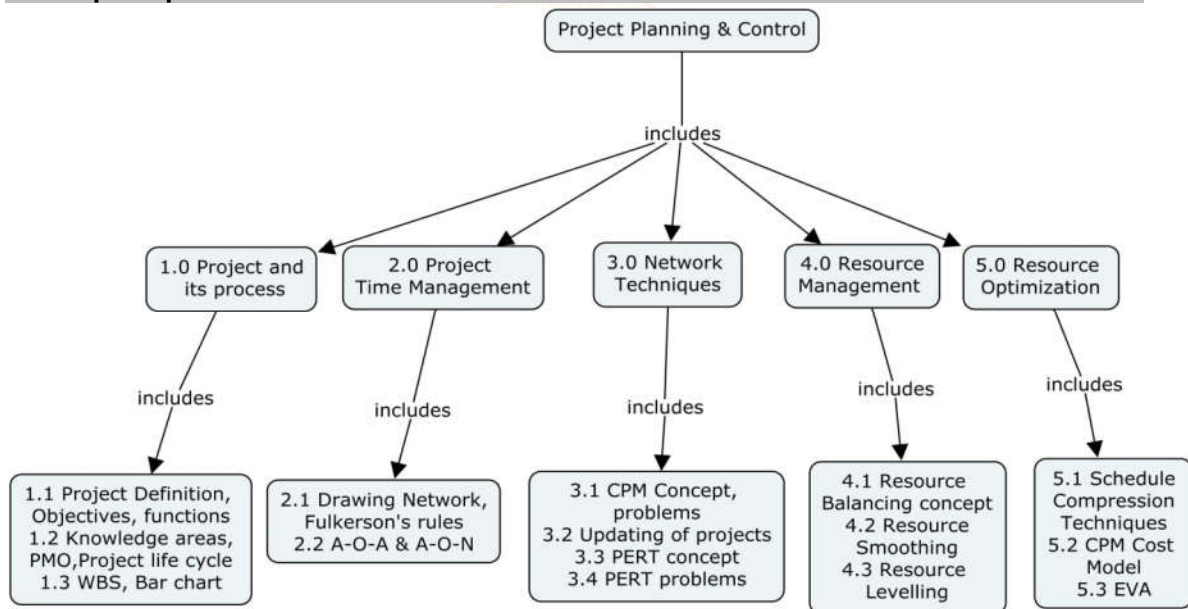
Project Planning & Control

includes

1.0 Project and its process

includes

1.1 Project Definition, Objectives, functions
1.2 Knowledge areas, PMO,Project life cycle
1.3 WBS, Bar chart

2.0 Project Time Management

includes

2.1 Drawing Network, Fulkerson's rules
2.2 A-O-A & A-O-N

3.0 Network Techniques

includes

3.1 CPM Concept, problems
3.2 Updating of projects
3.3 PERT concept
3.4 PERT problems

4.0 Resource Management

includes

4.1 Resource Balancing concept
4.2 Resource Smoothing
4.3 Resource Levelling

5.0 Resource Optimization

includes

5.1 Schedule Compression Techniques
5.2 CPM Cost Model
5.3 EVA